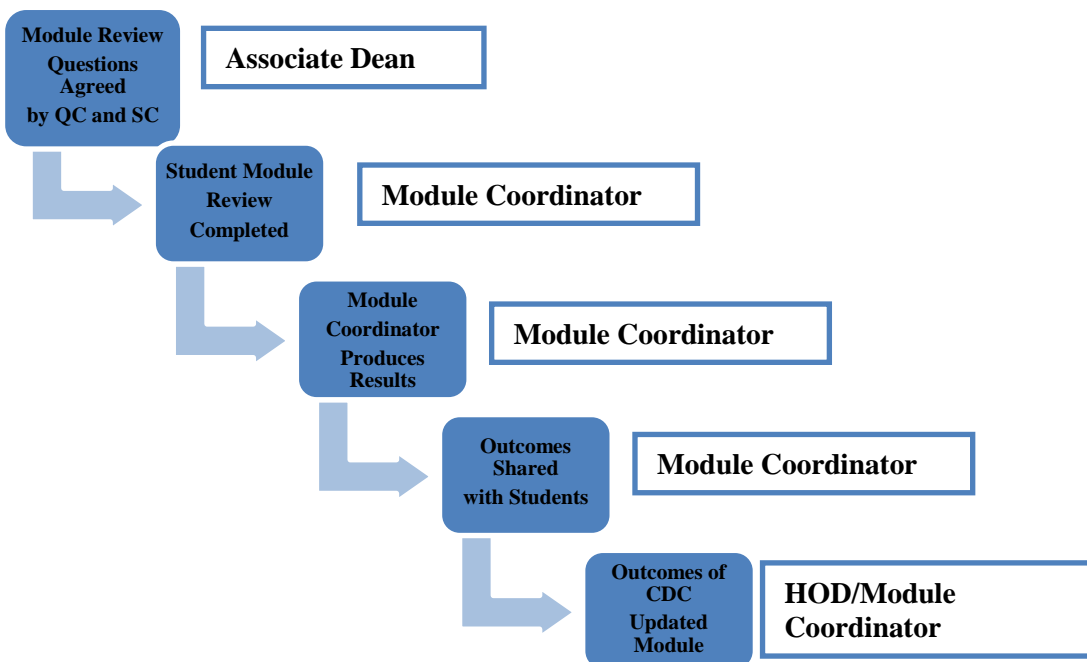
Module Review Questions Agreed by QC and SC

Associate Dean

Student Module Review Completed

Module Coordinator

Module Coordinator Produces Results

Module Coordinator

Outcomes Shared with Students

Module Coordinator

Outcomes of CDC Updated Module

HOD/Module Coordinator